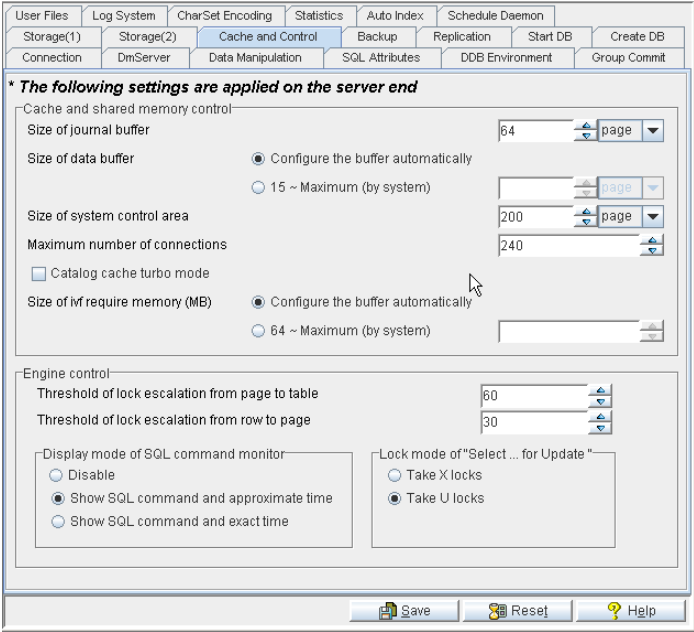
User Files | Log System | CharSet Encoding | Statistics | Auto Index | Schedule Daemon
Storage(1) | Storage(2) | Cache and Control | Backup | Replication | Start DB | Create DB
Connection | DmServer | Data Manipulation | SQL Attributes | DDB Environment | Group Commit

* The following settings are applied on the server end

Cache and shared memory control
Size of journal buffer 64 page
Size of data buffer
Configure the buffer automatically
15 ~ Maximum (by system) page
Size of system control area 200 page
Maximum number of connections 240
Catalog cache turbo mode
Size of ivf require memory (MB)
Configure the buffer automatically
64 ~ Maximum (by system)

Engine control
Threshold of lock escalation from page to table 60
Threshold of lock escalation from row to page 30

Display mode of SQL command monitor
Disable
Show SQL command and approximate time
Show SQL command and exact time

Lock mode of "Select ... for Update"
Take X locks
Take U locks

Save | Reset | Help